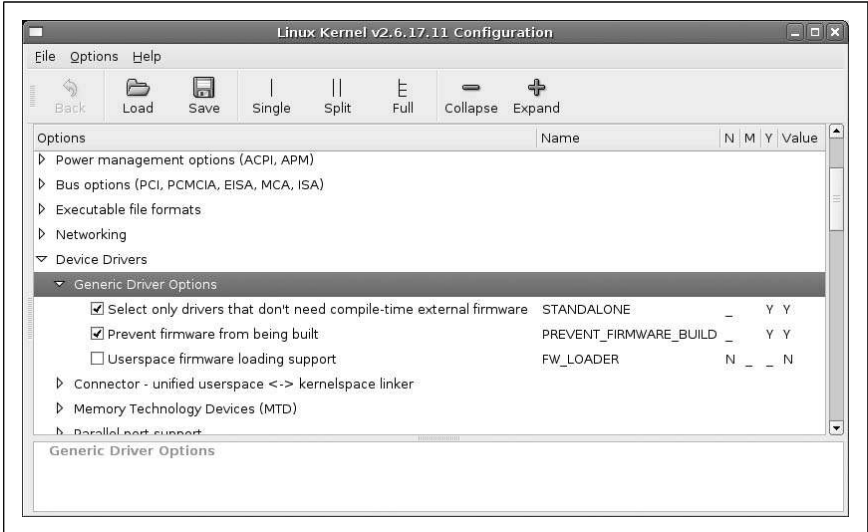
Linux Kernel v2.6.17.11 Configuration

File Options Help

Back Load Save Single Split Full Collapse Expand

| Options | Name | N | M | Y | Value |
|---|---|---|---|---|---|
| Power management options (ACPI, APM) | | | | | |
| Bus options (PCI, PCMCIA, EISA, MCA, ISA) | | | | | |
| Executable file formats | | | | | |
| Networking | | | | | |
| Device Drivers | | | | | |
| Generic Driver Options | | | | | |
| Select only drivers that don't need compile-time external firmware | STANDALONE | _ | | Y | Y |
| Prevent firmware from being built | PREVENT_FIRMWARE_BUILD | _ | | Y | Y |
| Userspace firmware loading support | FW_LOADER | N | _ | _ | N |
| Connector - unified userspace <-> kernelspace linker | | | | | |
| Memory Technology Devices (MTD) | | | | | |
| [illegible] | | | | | |

Generic Driver Options